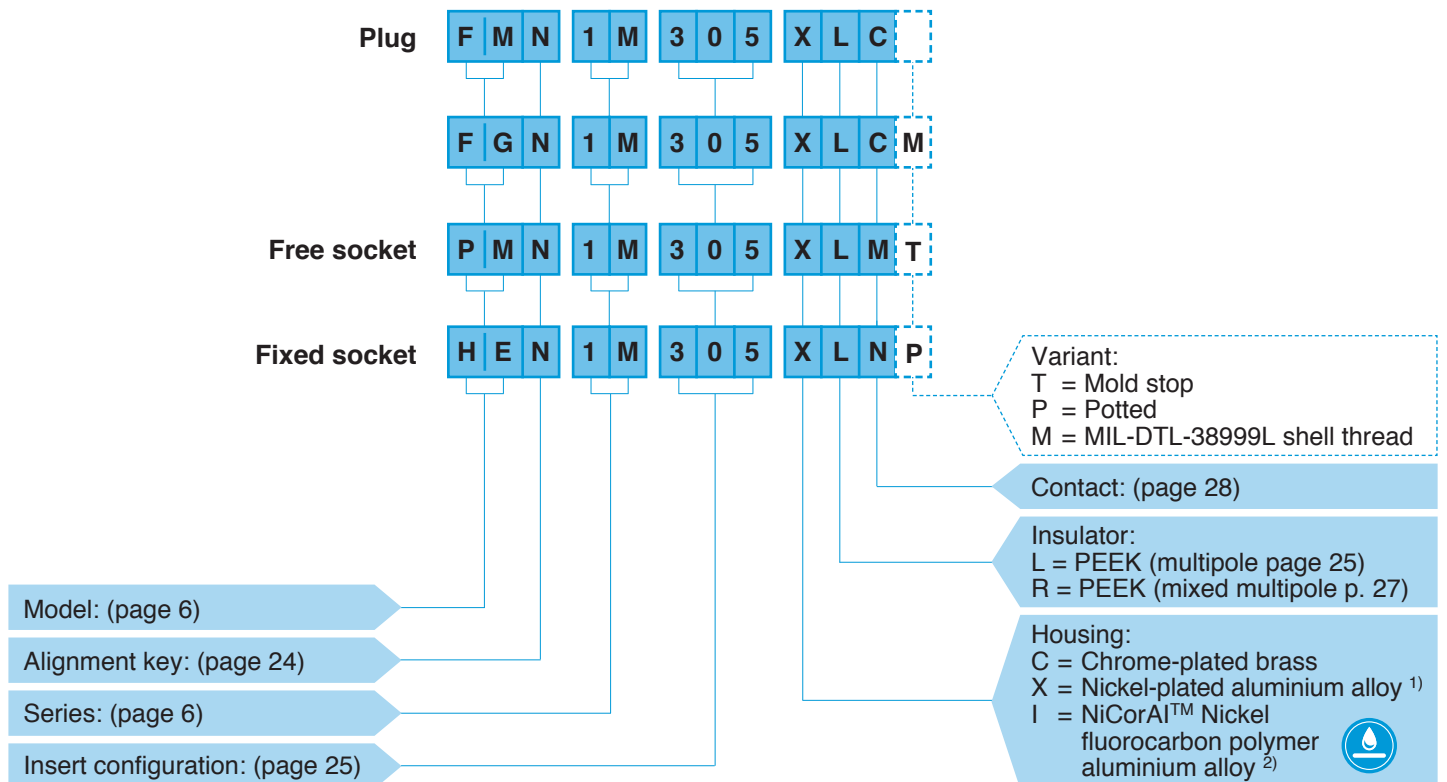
Plug F M N 1 M 3 0 5 X L C

F G N 1 M 3 0 5 X L C M

Free socket P M N 1 M 3 0 5 X L M T

Fixed socket H E N 1 M 3 0 5 X L N P

Variant:
T = Mold stop
P = Potted
M = MIL-DTL-38999L shell thread

Contact: (page 28)

Insulator:
L = PEEK (multipole page 25)
R = PEEK (mixed multipole p. 27)

Model: (page 6)

Alignment key: (page 24)

Series: (page 6)

Insert configuration: (page 25)

Housing:
C = Chrome-plated brass
X = Nickel-plated aluminium alloy $^{1)}$
I = NiCorAl$^{TM}$ Nickel fluorocarbon polymer aluminium alloy $^{2)}$